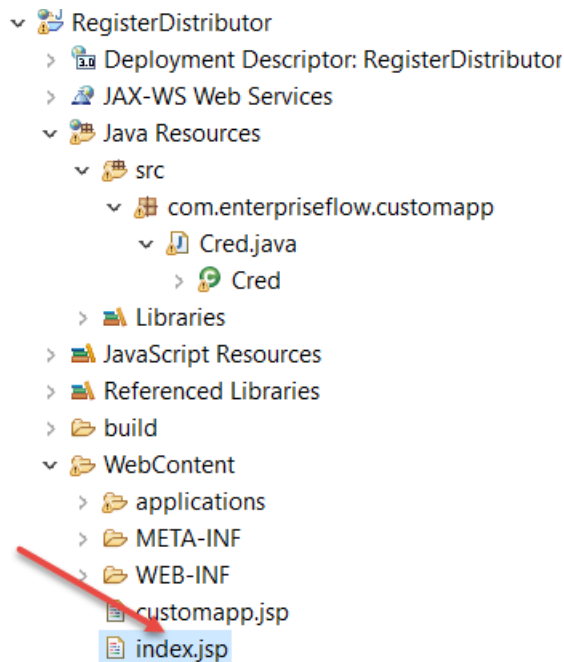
RegisterDistributor
Deployment Descriptor: RegisterDistributor
JAX-WS Web Services
Java Resources
src
com.enterpriseflow.customapp
Cred.java
Cred
Libraries
JavaScript Resources
Referenced Libraries
build
WebContent
applications
META-INF
WEB-INF
customapp.jsp
index.jsp